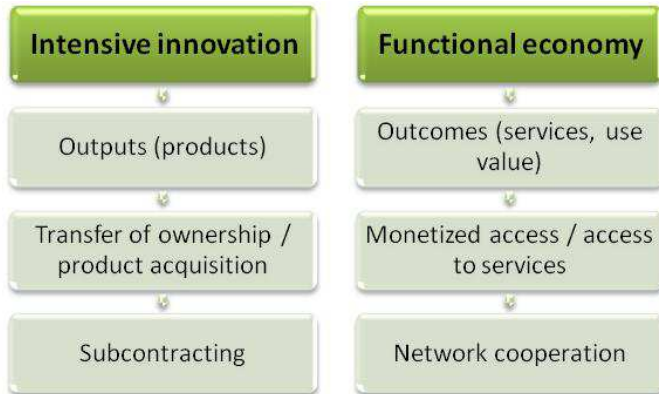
Intensive innovation

Outputs (products)

Transfer of ownership / product acquisition

Subcontracting

Functional economy

Outcomes (services, use value)

Monetized access / access to services

Network cooperation